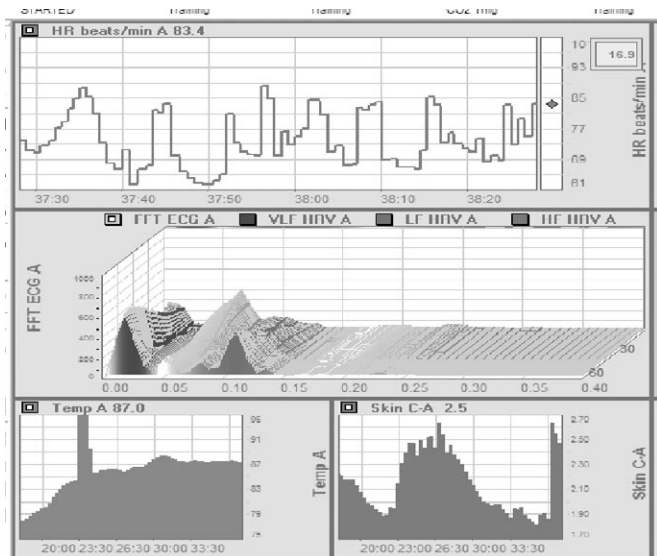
STARTED Training Training CO2 mfg Training

HR beats/min A 83.4

10
93
85
77
69
61

16.9

HR beats/min

37:30 37:40 37:50 38:00 38:10 38:20

FFT ECG A VLF HRV A LF HRV A HF HRV A

FFT ECG A

1000
800
600
400
200
0

0.00 0.05 0.10 0.15 0.20 0.25 0.30 0.35 0.40

30
60

Temp A 87.0

95
91
87
83
79
75

20:00 23:30 26:30 30:00 33:30

Skin C-A 2.5

Temp A

2.70
2.50
2.30
2.10
1.90
1.70

Skin C-A

20:00 23:00 26:30 30:00 33:30